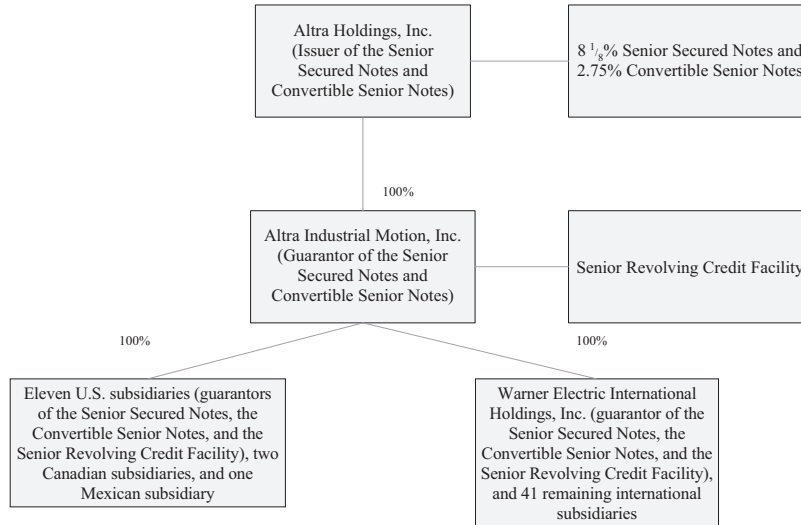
Altra Holdings, Inc. (Issuer of the Senior Secured Notes and Convertible Senior Notes)

8 $^1/_8$% Senior Secured Notes and 2.75% Convertible Senior Notes

100%

Altra Industrial Motion, Inc. (Guarantor of the Senior Secured Notes and Convertible Senior Notes)

Senior Revolving Credit Facility

100%

100%

Eleven U.S. subsidiaries (guarantors of the Senior Secured Notes, the Convertible Senior Notes, and the Senior Revolving Credit Facility), two Canadian subsidiaries, and one Mexican subsidiary

Warner Electric International Holdings, Inc. (guarantor of the Senior Secured Notes, the Convertible Senior Notes, and the Senior Revolving Credit Facility), and 41 remaining international subsidiaries